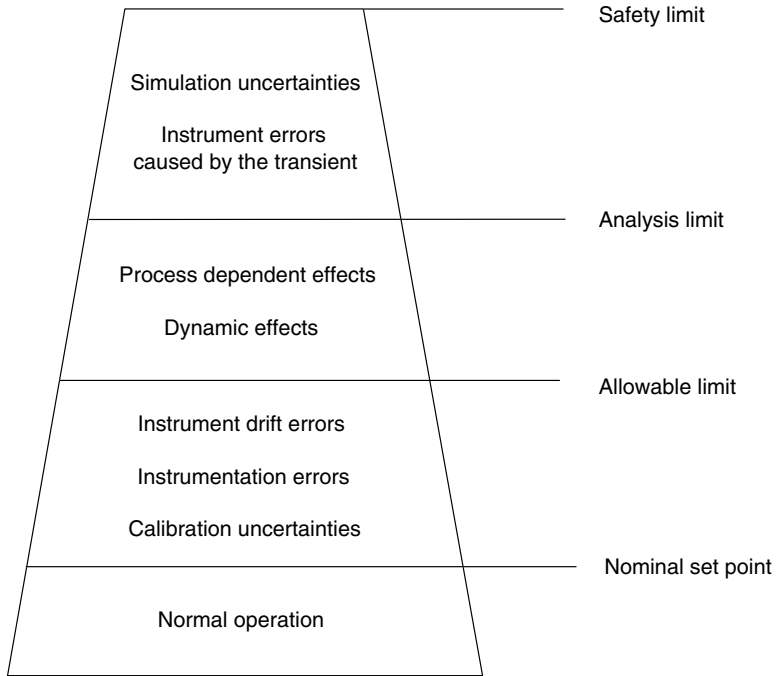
Safety limit

Simulation uncertainties

Instrument errors caused by the transient

Analysis limit

Process dependent effects

Dynamic effects

Allowable limit

Instrument drift errors

Instrumentation errors

Calibration uncertainties

Nominal set point

Normal operation